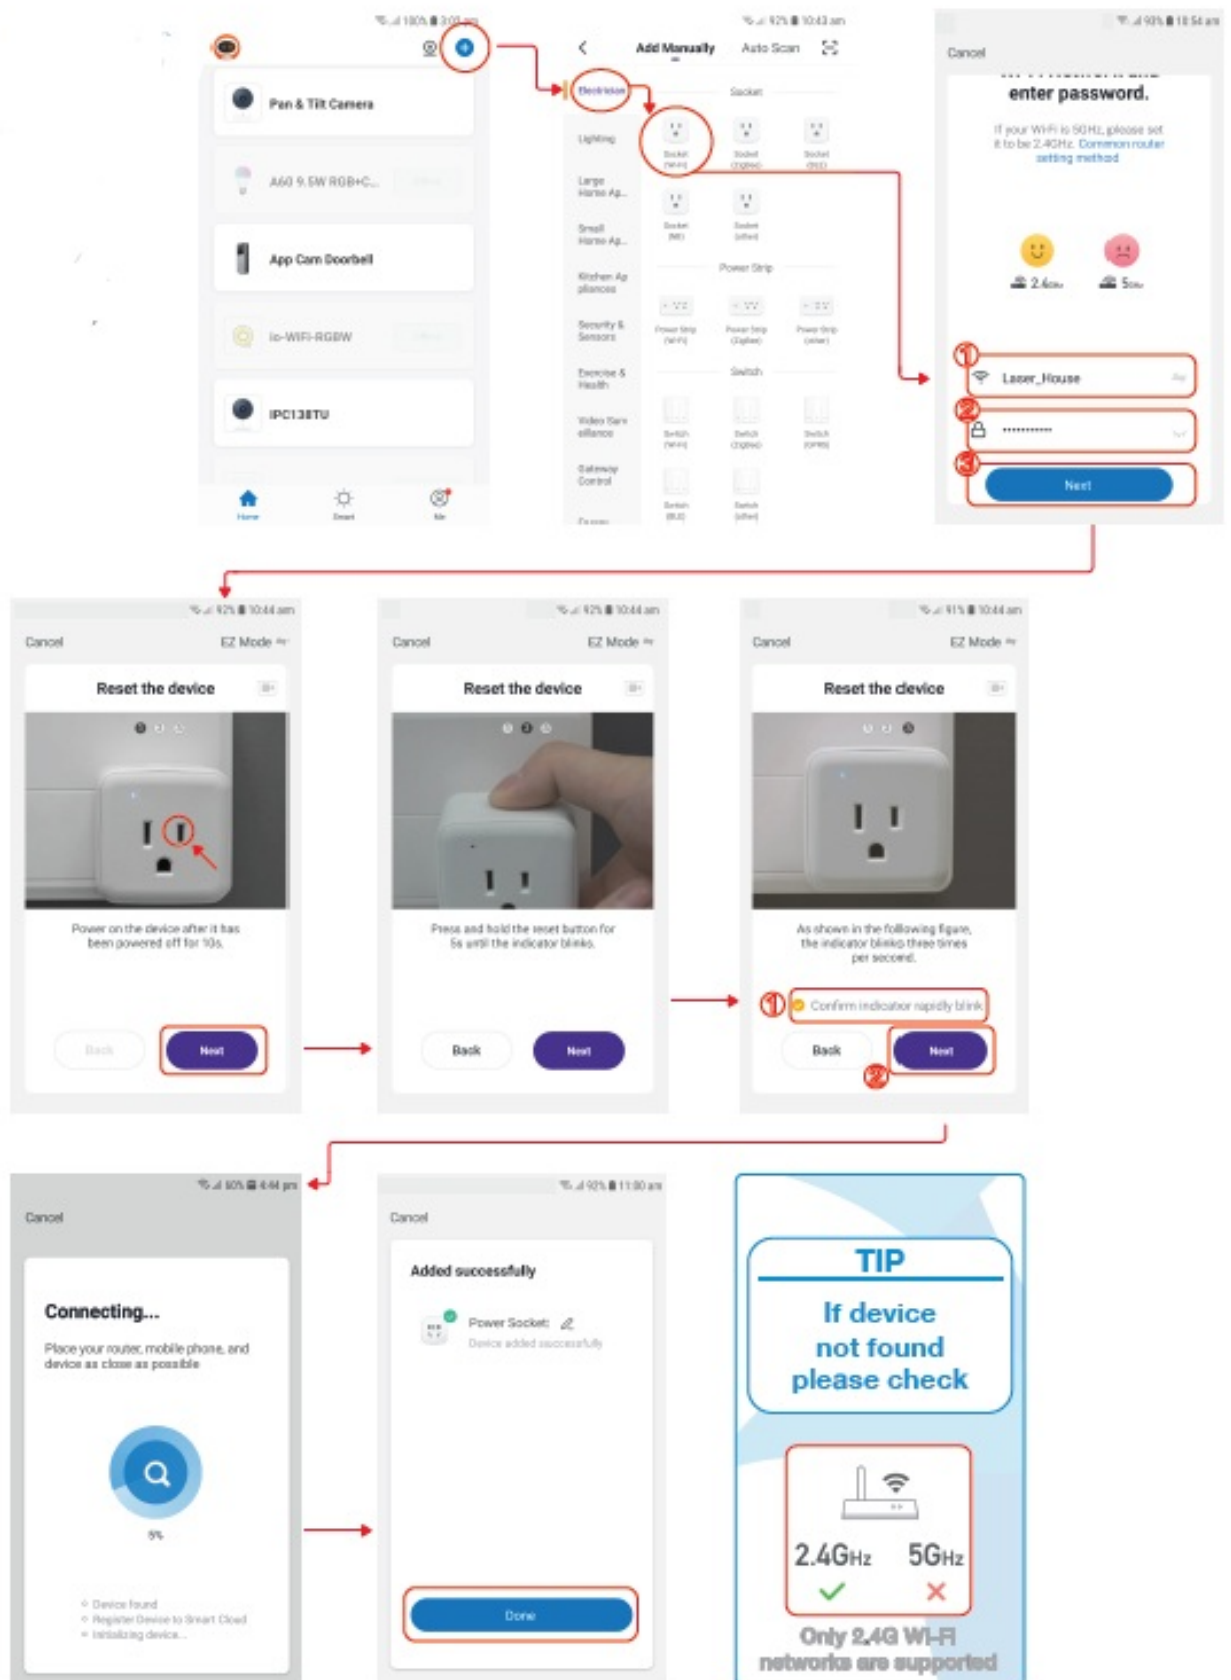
Pan & Tilt Camera
A60 9.5W RGB+C...
App Cam Doorbell
lo-WIFI-RGBW
IPC138TU
Home
Smart
Me

Add Manually
Auto Scan
Electrician
Lighting
Large Home Ap...
Small Home Ap...
Kitchen Appliances
Security & Sensors
Exercise & Health
Video Surveillance
Gateway Control
Socket
Socket (Wi-Fi)
Socket (Zigbee)
Socket (BLE)
Socket (NB)
Socket (other)
Power Strip
Power Strip (Wi-Fi)
Power Strip (Zigbee)
Power Strip (other)
Switch
Switch (Wi-Fi)
Switch (Zigbee)
Switch (GPRS)
Switch (BLE)
Switch (other)

Cancel
enter password.
If your Wi-Fi is 5GHz, please set it to be 2.4GHz. Common router setting method
2.4GHz
5GHz
①
Laser_House
②
••••••••••••
③
Next

Cancel
EZ Mode
Reset the device
Power on the device after it has been powered off for 10s.
Back
Next

Cancel
EZ Mode
Reset the device
Press and hold the reset button for 5s until the indicator blinks.
Back
Next

Cancel
EZ Mode
Reset the device
As shown in the following figure, the indicator blinks three times per second.
①
Confirm indicator rapidly blink
Back
②
Next

Cancel
Connecting...
Place your router, mobile phone, and device as close as possible
5%
Device found
Register Device to Smart Cloud
Initializing device...

Cancel
Added successfully
Power Socket
Device added successfully
Done

TIP
If device not found please check
2.4GHz
5GHz
Only 2.4G Wi-Fi networks are supported